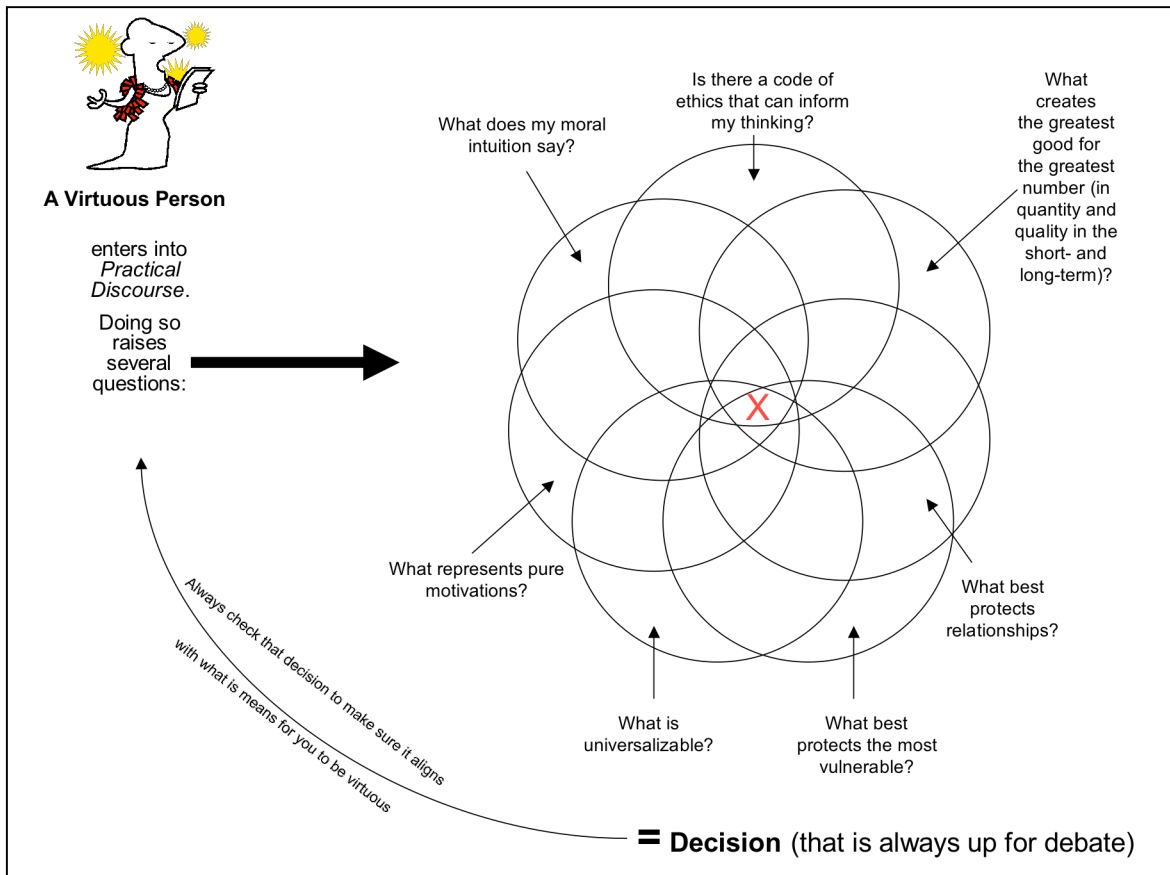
A Virtuous Person

enters into *Practical Discourse*.

Doing so raises several questions:

Is there a code of ethics that can inform my thinking?

What does my moral intuition say?

What creates the greatest good for the greatest number (in quantity and quality in the short- and long-term)?

X

What represents pure motivations?

What best protects relationships?

What is universalizable?

What best protects the most vulnerable?

Always check that decision to make sure it aligns with what is means for you to be virtuous

= Decision (that is always up for debate)